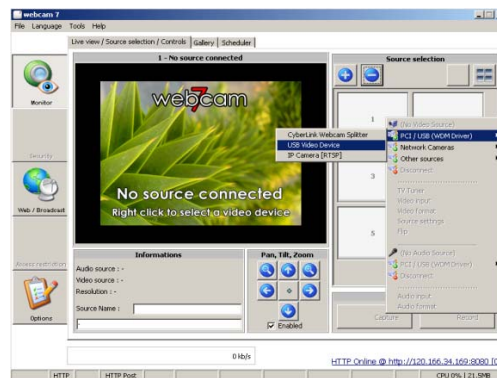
webcam 7
File Language Tools Help
Live view / Source selection / Controls | Gallery | Scheduler
1 - No source connected
Source selection
Monitor
Security
Web / Broadcast
Always restriction
Options
webcam7
No source connected
Right click to select a video device
CyberLink Webcam Splitter
USB Video Device
IP Camera [RTSP]
(No Video Source)
PCI / USB (WDM Driver)
Network Cameras
Other sources
Disconnect
TV Tuner
Video input
Video format
Source settings
Flip
(No Audio Source)
PCI / USB (WDM Driver)
Disconnect
Audio input
Audio format
1
3
5
Informations
Audio source : -
Video source : -
Resolution : -
Source Name :
Pan, Tilt, Zoom
Enabled
Capture
Record
0 kb/s
HTTP Online @ http://120.166.34.169:8080 [I
HTTP
HTTP Post
CPU 0% | 21.5MB